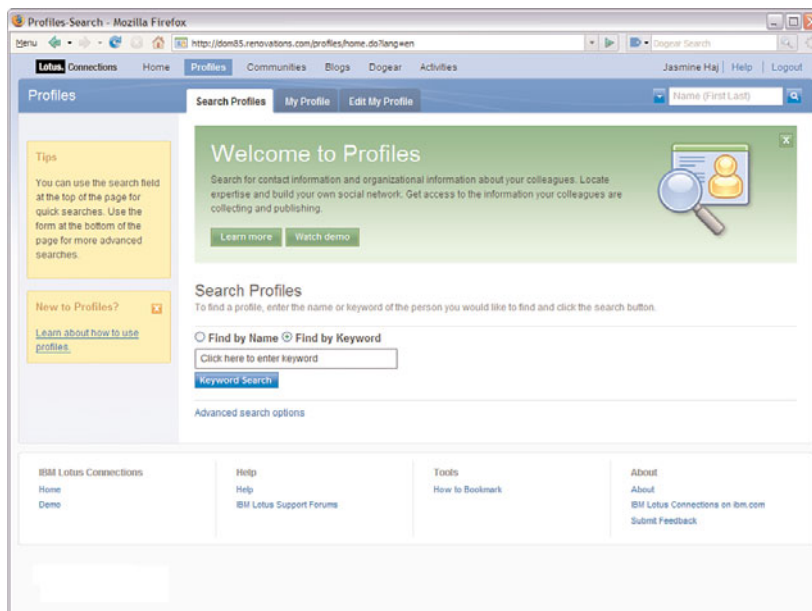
Profiles-Search - Mozilla Firefox

Menu

http://dom85.renovations.com/profiles/home.do?lang=en

Dogear Search

Lotus. Connections Home Profiles Communities Blogs Dogear Activities

Jasmine Haj | Help | Logout

Profiles

Search Profiles My Profile Edit My Profile

Name (First Last)

Tips

You can use the search field at the top of the page for quick searches. Use the form at the bottom of the page for more advanced searches.

New to Profiles?

Learn about how to use profiles.

Welcome to Profiles

Search for contact information and organizational information about your colleagues. Locate expertise and build your own social network. Get access to the information your colleagues are collecting and publishing.

Learn more Watch demo

Search Profiles

To find a profile, enter the name or keyword of the person you would like to find and click the search button.

Find by Name Find by Keyword

Click here to enter keyword

Keyword Search

Advanced search options

IBM Lotus Connections
Home
Demo

Help
Help
IBM Lotus Support Forums

Tools
How to Bookmark

About
About
IBM Lotus Connections on ibm.com
Submit Feedback